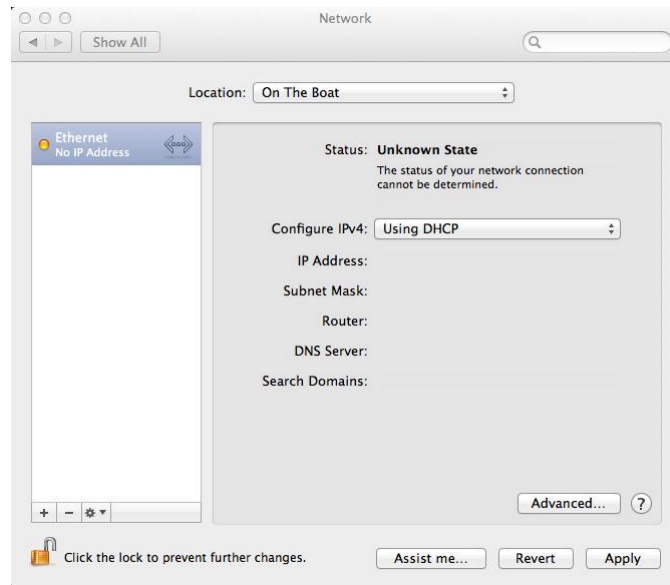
Network

Show All

Location: On The Boat

Ethernet
No IP Address

Status: Unknown State
The status of your network connection cannot be determined.

Configure IPv4: Using DHCP

IP Address:

Subnet Mask:

Router:

DNS Server:

Search Domains:

+ −

Advanced...

?

Click the lock to prevent further changes.

Assist me...

Revert

Apply